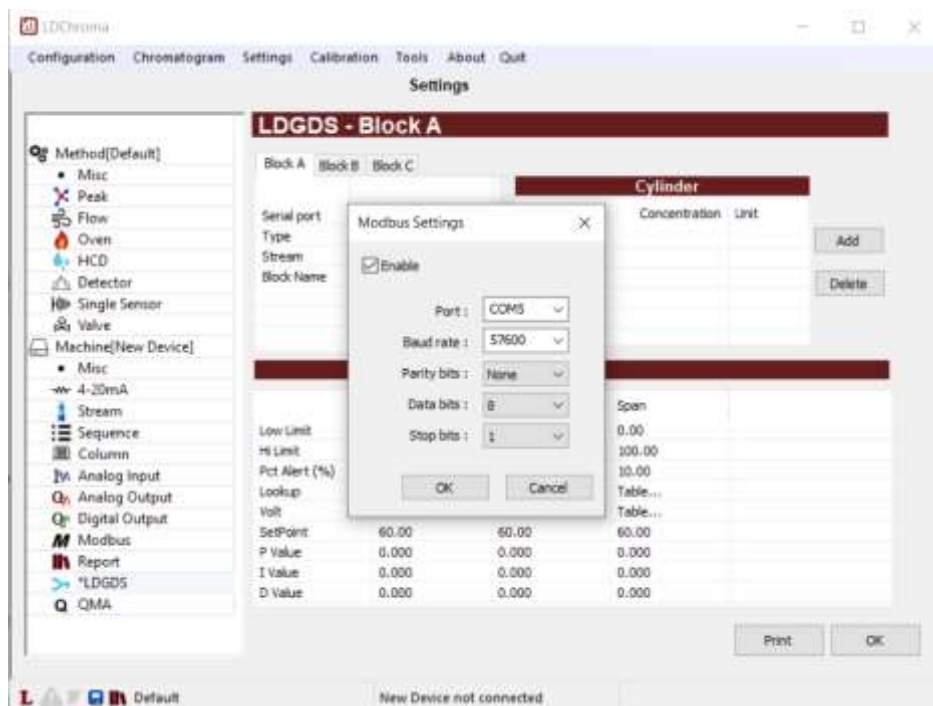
LDChroma

Configuration Chromatogram Settings Calibration Tools About Quit

Settings

Method[Default]
Misc
Peak
Flow
Oven
HCD
Detector
Single Sensor
Valve
Machine[New Device]
Misc
4-20mA
Stream
Sequence
Column
Analog Input
Analog Output
Digital Output
Modbus
Report
*LDGDS
QMA

LDGDS - Block A

Block A Block B Block C

Serial port
Type
Stream
Block Name

Cylinder

Concentration Unit

Add

Delete

Modbus Settings

Enable

Port : COM5

Baud rate : 57600

Parity bits : None

Data bits : 8

Stop bits : 1

OK Cancel

| | | | Span |
|---|---|---|---|
| Low Limit | | | 0.00 |
| Hi Limit | | | 100.00 |
| Pct Alert (%) | | | 10.00 |
| Lookup | | | Table... |
| Volt | | | Table... |
| SetPoint | 60.00 | 60.00 | 60.00 |
| P Value | 0.000 | 0.000 | 0.000 |
| I Value | 0.000 | 0.000 | 0.000 |
| D Value | 0.000 | 0.000 | 0.000 |

Print OK

L Default

New Device not connected